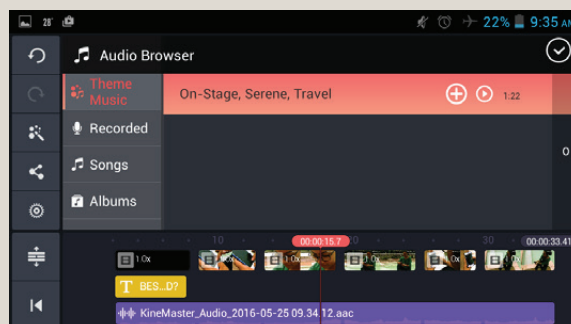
28°

22% 9:35 AM

Audio Browser

Theme Music

On-Stage, Serene, Travel

1:22

Recorded

Songs

Albums

1.0x

00:00:15.7

20

30

00:00:33.41

1.0x

1.0x

1.0x

BES...D?

KineMaster_Audio_2016-05-25 09.34.12.aac